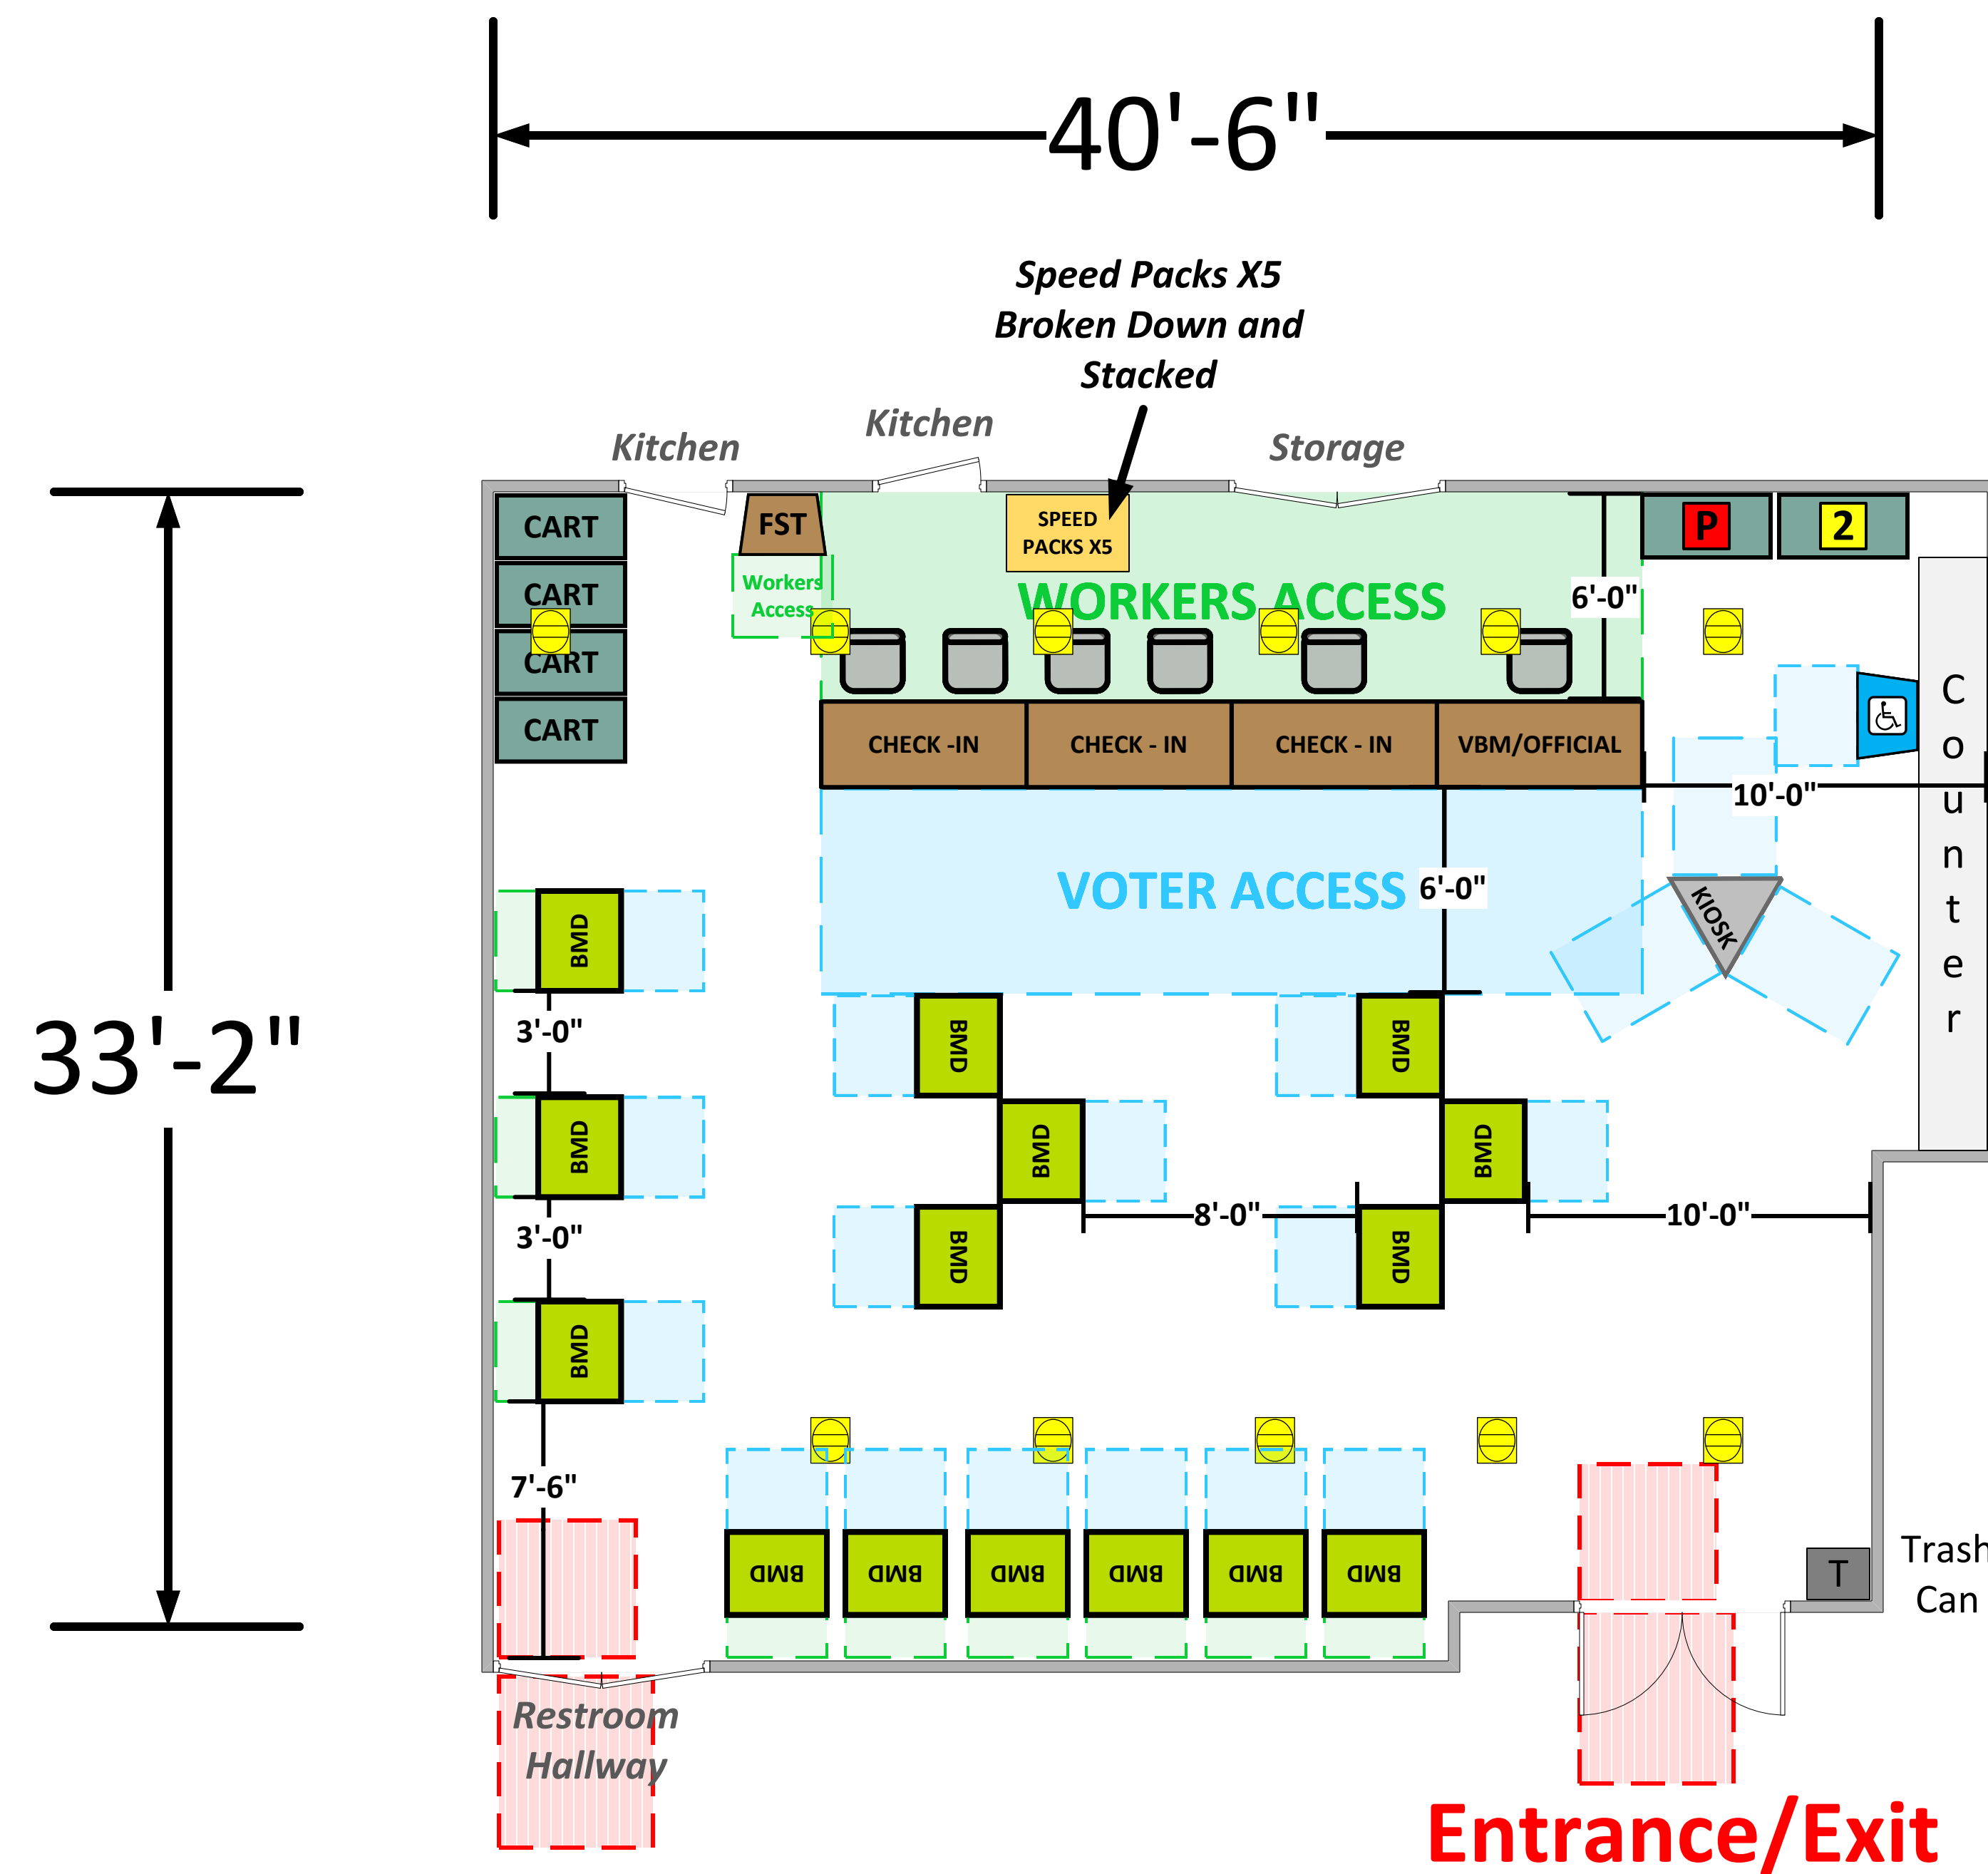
40'-6"

Speed Packs X5 Broken Down and Stacked

Kitchen

Kitchen

Storage

33'-2"

CART
CART
CART
CART

FST

Workers Access

SPEED PACKS X5

WORKERS ACCESS

6'-0"

P

2

CHECK -IN
CHECK - IN
CHECK - IN
VBM/OFFICIAL

C
o
u
n
t
e
r

10'-0"

VOTER ACCESS

6'-0"

KIOSK

BMD
3'-0"
BMD
3'-0"
BMD
7'-6"

BMD
BMD
BMD
8'-0"
BMD
BMD
BMD
10'-0"

BMD
BMD
BMD
BMD
BMD
BMD

T

Trash Can

Restroom Hallway

Entrance/Exit